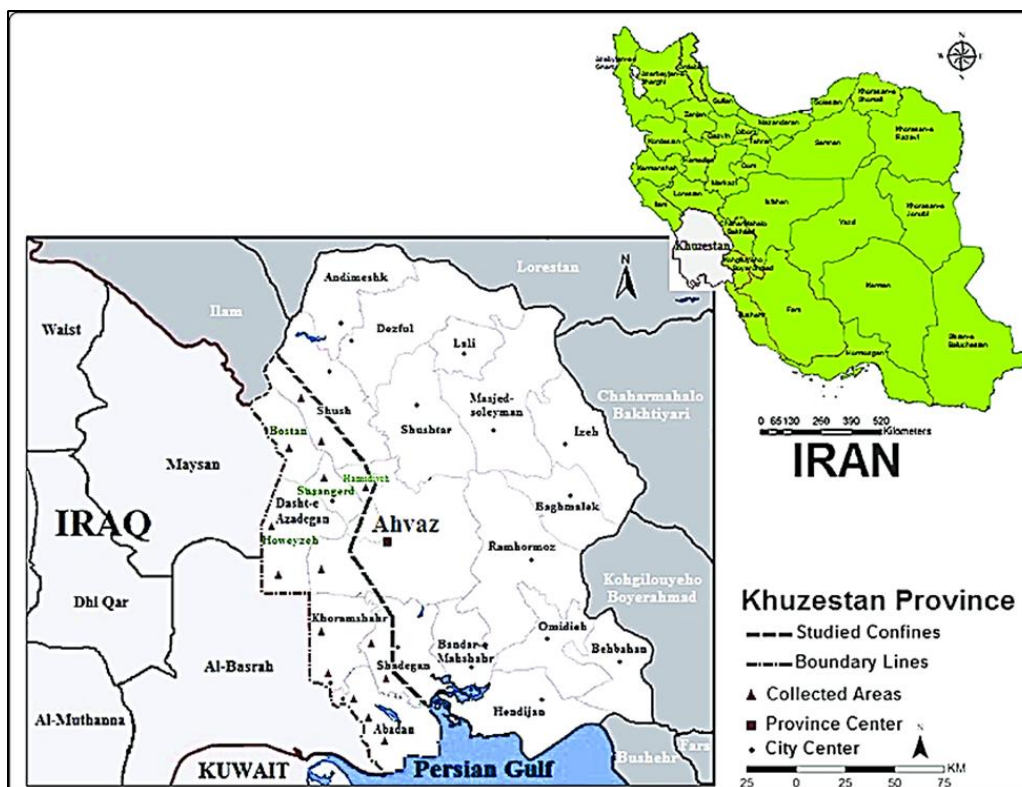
Ardabil
Azarbayejan-e Gharbi
Azarbayejan-e Sharghi
Gilan
Zanjan
Qazvin
Tehran
Qom
Mazandaran
Golestan
Khorasan-e Shomali
Khorasan-e Razavi
Semnan
Kordestan
Hamadan
Markazi
Kermanshah
Lorestan
Ilam
Esfahan
Chaharmahal-o Bakhtiari
Kohgiluyeh-o Boyerahmad
Yazd
Khorasan-e Jonubi
Kerman
Fars
Bushehr
Hormozgan
Sistan-o Baluchestan
Khuzestan

0 65130 260 390 520
Kilometers
IRAN

Andimeshk
Lorestan
N
Ilam
Waist
Dezful
Lali
Shush
Bostan
Shushtar
Masjed-soleyman
Izeh
Chaharmahalo Bakhtiyari
Maysan
Hamidiyeh
Susangerd
Dasht-e Azadegan
IRAQ
Howeyzeh
Ahvaz
Baghmalek
Ramhormoz
Kohgilouyeho Boyerahmad
Dhi Qar
Khoramshahr
Omidieh
Behbahan
Al-Basrah
Shadegan
Bandar-e Mahshahr
Hendijan
Al-Muthanna
Abadan
KUWAIT
Persian Gulf
Bushehr
Fars

Khuzestan Province
Studied Confines
Boundary Lines
▲ Collected Areas
■ Province Center
• City Center
N
25 0 25 50 75 KM